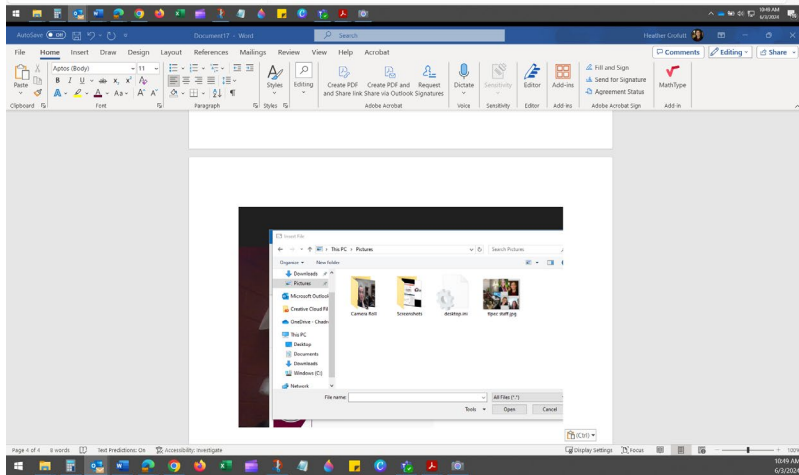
AutoSave Off Document17 - Word Search Heather Corbett

File Home Insert Draw Design Layout References Mailings Review View Help Acrobat

Comments Editing Share

Paste Aptos (Body) 11 B I U ab $x_2$ $x^2$ A Aa A A Styles Editing Create PDF and Share link Create PDF and Share via Outlook Request Signatures Dictate Sensitivity Editor Add-ins Fill and Sign Send for Signature Agreement Status MathType

Clipboard Font Paragraph Styles Adobe Acrobat Voice Sensitivity Editor Add-ins Adobe Acrobat Sign Add-in

Insert File

This PC > Pictures

Search Pictures

Organize New folder

Downloads
Pictures
Microsoft Outlook
Creative Cloud Fil
OneDrive - Chadro
This PC
Desktop
Documents
Downloads
Windows (C:)
Network

Camera Roll
Screenshots
desktop.ini
ttpsc staff.jpg

File name:
All Files (*.*)
Tools Open Cancel

(Ctrl)

Page 4 of 4 0 words Text Predictions: On Accessibility: Investigate Display Settings Focus 100%

10:49 AM 6/3/2024